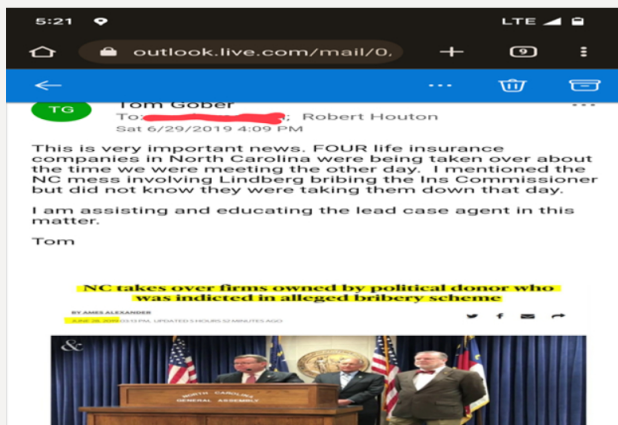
5:21

LTE

outlook.live.com/mail/0,

9

TG

Tom Gober

To: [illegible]; Robert Houton

Sat 6/29/2019 4:09 PM

This is very important news. FOUR life insurance companies in North Carolina were being taken over about the time we were meeting the other day. I mentioned the NC mess involving Lindberg bribing the Ins Commissioner but did not know they were taking them down that day.

I am assisting and educating the lead case agent in this matter.

Tom

NC takes over firms owned by political donor who was indicted in alleged bribery scheme

BY AMES ALEXANDER

JUNE 28, 2019 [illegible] PM, UPDATED 5 HOURS 12 MINUTES AGO

NORTH CAROLINA GENERAL ASSEMBLY